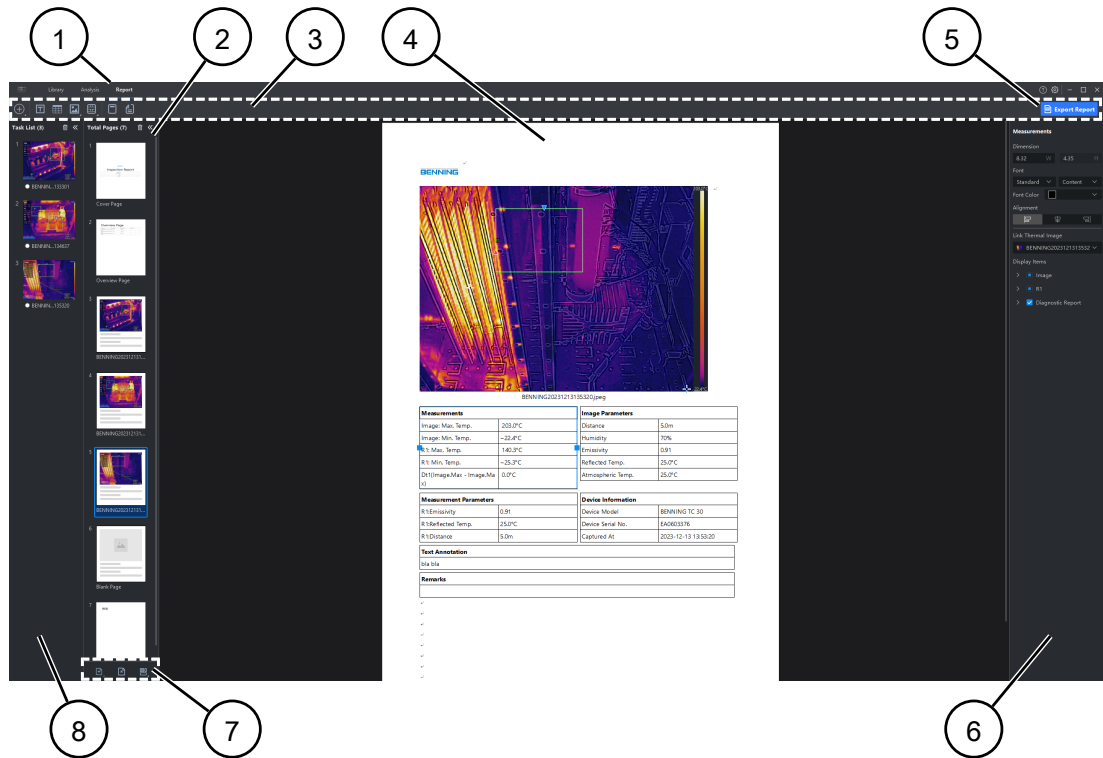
1 2 3 4 5

Library Analysis Report

Export Report

Task List (3)

BENNIN...133301

BENNIN...134637

BENNIN...135320

Total Pages (7)

1

Inspection Report

Cover Page

2

Overview Page

Overview Page

3

BENNING20231213...

4

BENNING20231213...

5

BENNING20231213...

6

Blank Page

7

BENNING

BENNING20231213135320.jpeg

| Measurements | |
|---|---|
| Image: Max. Temp. | 203.0°C |
| Image: Min. Temp. | −22.4°C |
| R1: Max. Temp. | 140.3°C |
| R1: Min. Temp. | −25.3°C |
| Dt1(Image.Max - Image.Max) | 0.0°C |

| Image Parameters | |
|---|---|
| Distance | 5.0m |
| Humidity | 70% |
| Emissivity | 0.91 |
| Reflected Temp. | 25.0°C |
| Atmospheric Temp. | 25.0°C |

| Measurement Parameters | |
|---|---|
| R1:Emissivity | 0.91 |
| R1:Reflected Temp. | 25.0°C |
| R1:Distance | 5.0m |

| Device Information | |
|---|---|
| Device Model | BENNING TC 30 |
| Device Serial No. | EA0603376 |
| Captured At | 2023-12-13 13:53:20 |

| Text Annotation |
|---|
| bla bla |

| Remarks |
|---|
| |

Measurements

Dimension

8.32 W 4.35 H

Font

Standard Content

Font Color

Alignment

Link Thermal Image

BENNING20231213135320

Display Items

Image

R1

Diagnostic Report

8 7 6